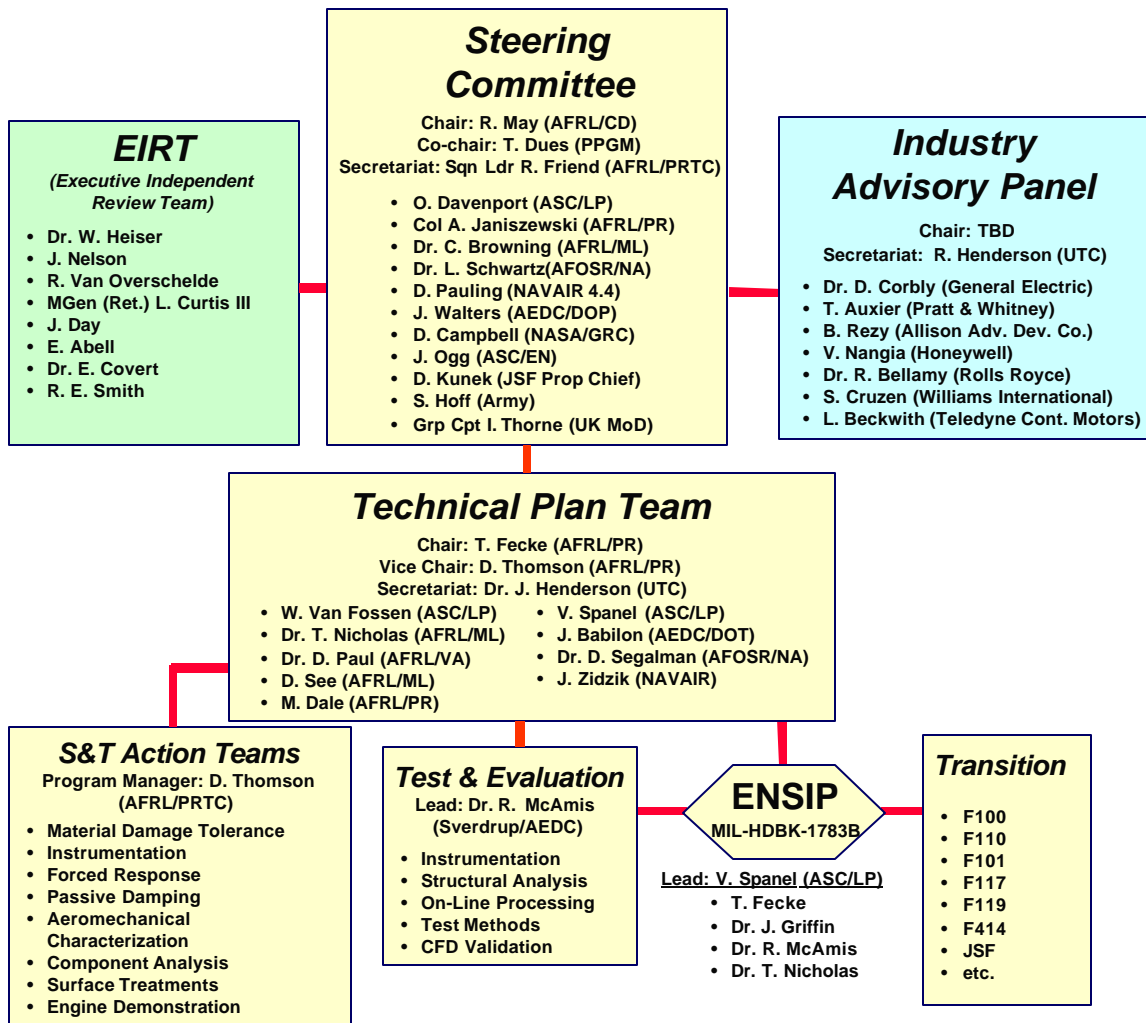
EIRT
(Executive Independent Review Team)

- Dr. W. Heiser
- J. Nelson
- R. Van Overschelde
- MGen (Ret.) L. Curtis III
- J. Day
- E. Abell
- Dr. E. Covert
- R. E. Smith

Steering Committee

Chair: R. May (AFRL/CD)
Co-chair: T. Dues (PPGM)
Secretariat: Sqn Ldr R. Friend (AFRL/PRTC)

- O. Davenport (ASC/LP)
- Col A. Janiszewski (AFRL/PR)
- Dr. C. Browning (AFRL/ML)
- Dr. L. Schwartz(AFOSR/NA)
- D. Pauling (NAVAIR 4.4)
- J. Walters (AEDC/DOP)
- D. Campbell (NASA/GRC)
- J. Ogg (ASC/EN)
- D. Kunek (JSF Prop Chief)
- S. Hoff (Army)
- Grp Cpt I. Thorne (UK MoD)

Industry Advisory Panel

Chair: TBD
Secretariat: R. Henderson (UTC)

- Dr. D. Corbly (General Electric)
- T. Auxier (Pratt & Whitney)
- B. Rezy (Allison Adv. Dev. Co.)
- V. Nangia (Honeywell)
- Dr. R. Bellamy (Rolls Royce)
- S. Cruzen (Williams International)
- L. Beckwith (Teledyne Cont. Motors)

Technical Plan Team

Chair: T. Fecke (AFRL/PR)
Vice Chair: D. Thomson (AFRL/PR)
Secretariat: Dr. J. Henderson (UTC)

- W. Van Fossen (ASC/LP)
- Dr. T. Nicholas (AFRL/ML)
- Dr. D. Paul (AFRL/VA)
- D. See (AFRL/ML)
- M. Dale (AFRL/PR)

- V. Spanel (ASC/LP)
- J. Babilon (AEDC/DOT)
- Dr. D. Segalman (AFOSR/NA)
- J. Zidzik (NAVAIR)

S&T Action Teams
Program Manager: D. Thomson (AFRL/PRTC)

- Material Damage Tolerance
- Instrumentation
- Forced Response
- Passive Damping
- Aeromechanical Characterization
- Component Analysis
- Surface Treatments
- Engine Demonstration

Test & Evaluation
Lead: Dr. R. McAmis (Sverdrup/AEDC)

- Instrumentation
- Structural Analysis
- On-Line Processing
- Test Methods
- CFD Validation

ENSIP
MIL-HDBK-1783B

Lead: V. Spanel (ASC/LP)
- T. Fecke
- Dr. J. Griffin
- Dr. R. McAmis
- Dr. T. Nicholas

Transition

- F100
- F110
- F101
- F117
- F119
- F414
- JSF
- etc.